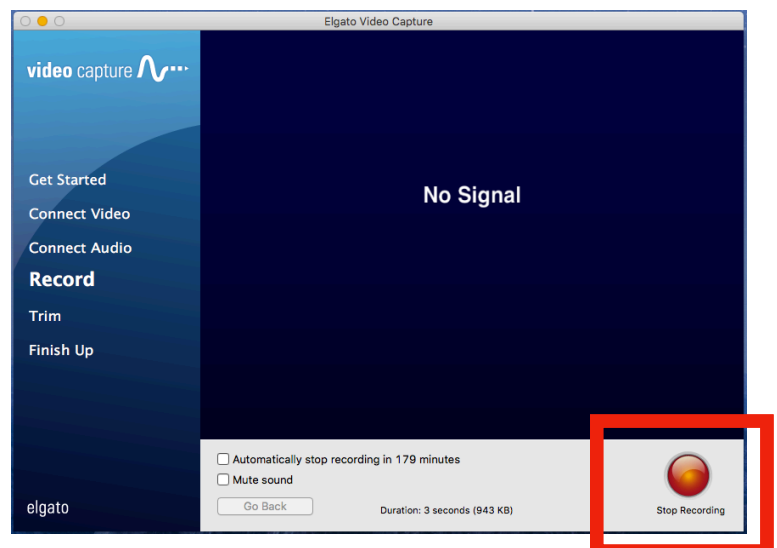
Elgato Video Capture

video capture

Get Started

Connect Video

Connect Audio

Record

Trim

Finish Up

elgato

No Signal

Automatically stop recording in 179 minutes

Mute sound

Go Back

Duration: 3 seconds (943 KB)

Stop Recording